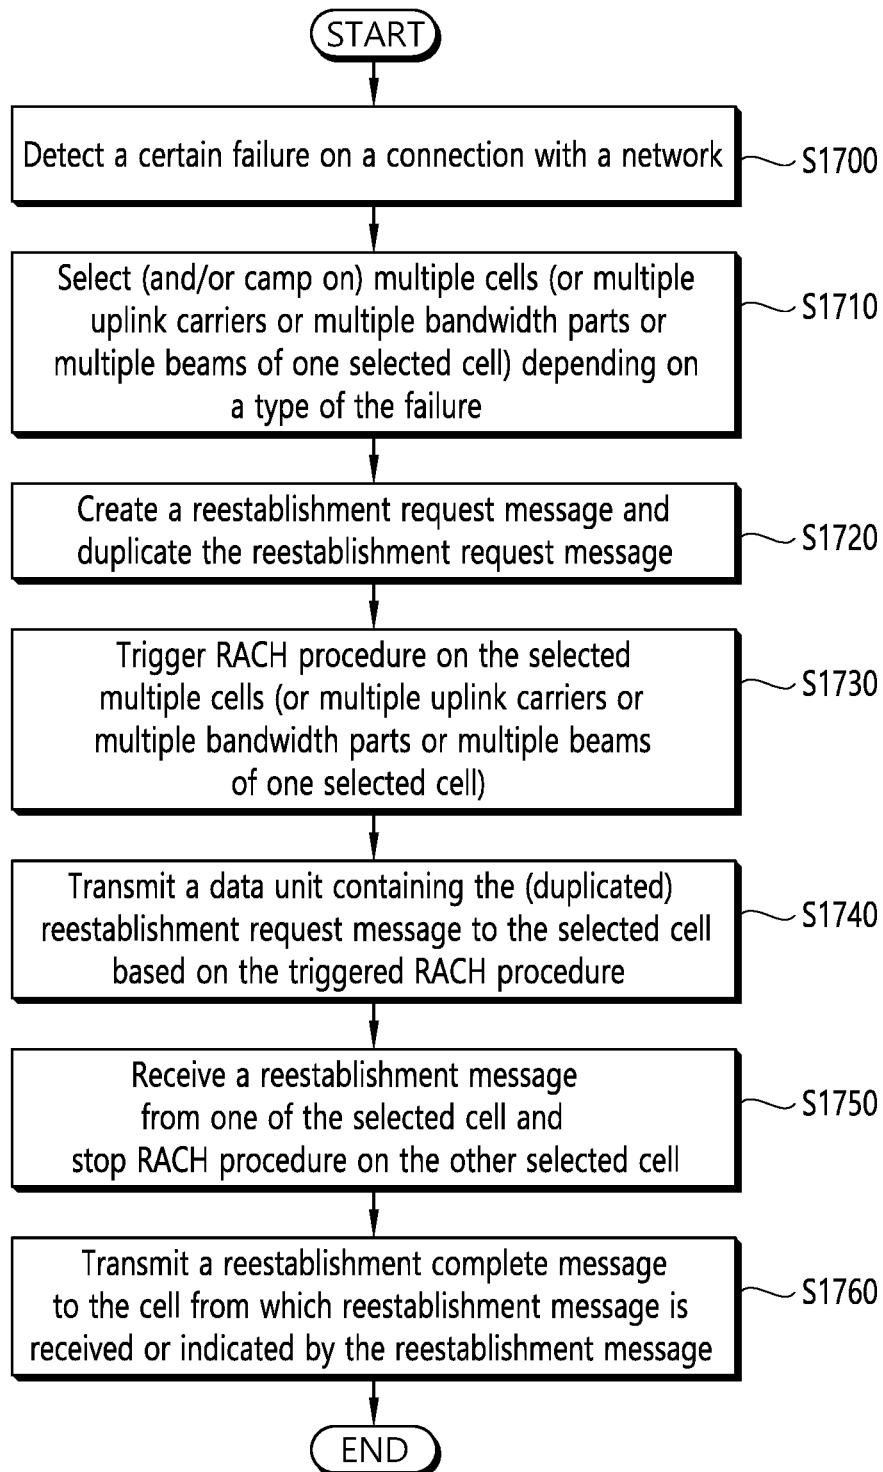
START

Detect a certain failure on a connection with a network

S1700

Select (and/or camp on) multiple cells (or multiple uplink carriers or multiple bandwidth parts or multiple beams of one selected cell) depending on a type of the failure

S1710

Create a reestablishment request message and duplicate the reestablishment request message

S1720

Trigger RACH procedure on the selected multiple cells (or multiple uplink carriers or multiple bandwidth parts or multiple beams of one selected cell)

S1730

Transmit a data unit containing the (duplicated) reestablishment request message to the selected cell based on the triggered RACH procedure

S1740

Receive a reestablishment message from one of the selected cell and stop RACH procedure on the other selected cell

S1750

Transmit a reestablishment complete message to the cell from which reestablishment message is received or indicated by the reestablishment message

S1760

END